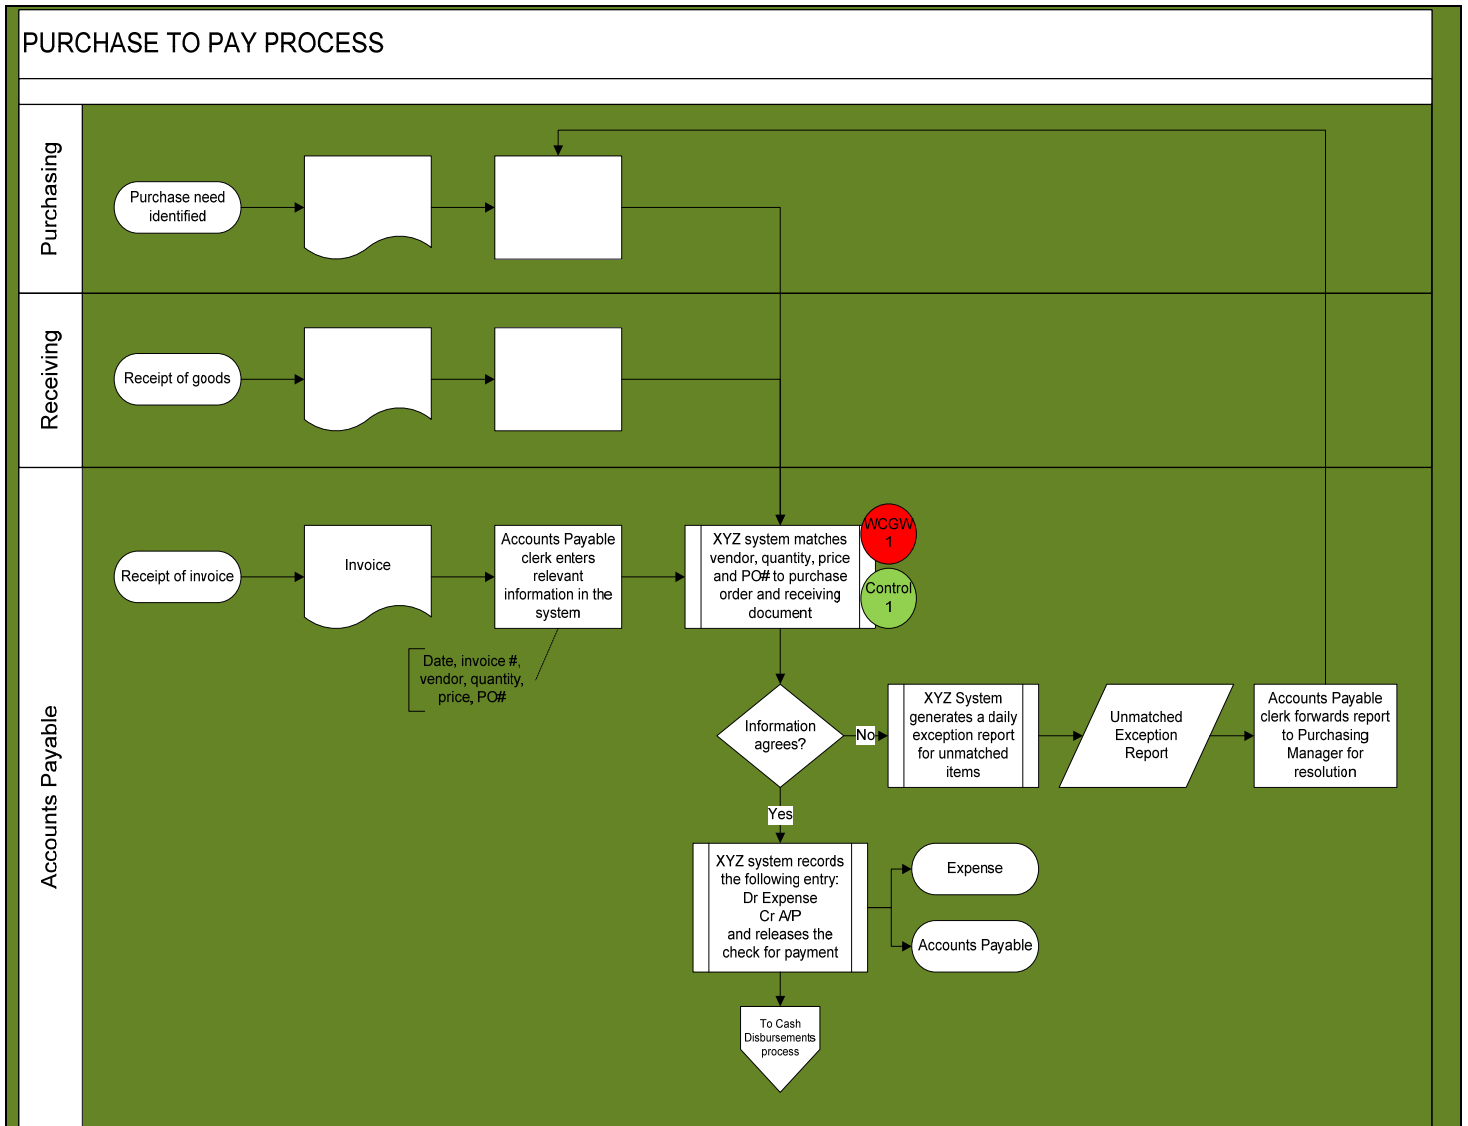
PURCHASE TO PAY PROCESS

Purchasing

Purchase need identified

Receiving

Receipt of goods

Accounts Payable

Receipt of invoice

Invoice

Accounts Payable clerk enters relevant information in the system

Date, invoice #, vendor, quantity, price, PO#

XYZ system matches vendor, quantity, price and PO# to purchase order and receiving document

WCGW 1

Control 1

Information agrees?

No

XYZ System generates a daily exception report for unmatched items

Unmatched Exception Report

Accounts Payable clerk forwards report to Purchasing Manager for resolution

Yes

XYZ system records the following entry: Dr Expense Cr A/P and releases the check for payment

Expense

Accounts Payable

To Cash Disbursements process